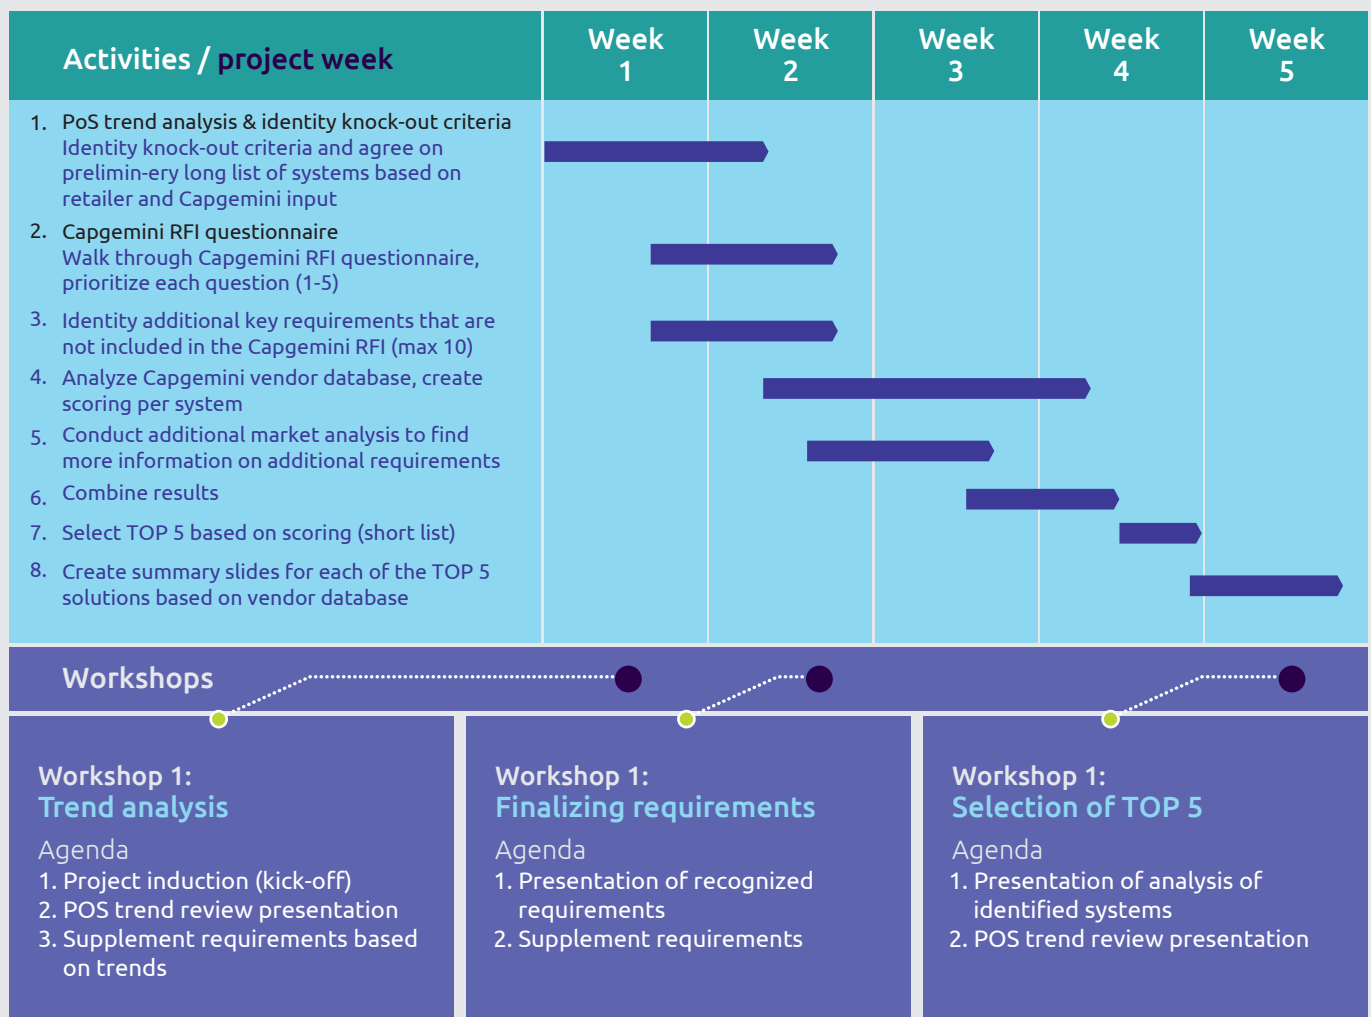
| Activities / project week | Week 1 | Week 2 | Week 3 | Week 4 | Week 5 |
|---|---|---|---|---|---|
| 1. PoS trend analysis & identity knock-out criteria Identity knock-out criteria and agree on prelimin-ery long list of systems based on retailer and Capgemini input | | | | | |
| 2. Capgemini RFI questionnaire Walk through Capgemini RFI questionnaire, prioritize each question (1-5) | | | | | |
| 3. Identity additional key requirements that are not included in the Capgemini RFI (max 10) | | | | | |
| 4. Analyze Capgemini vendor database, create scoring per system | | | | | |
| 5. Conduct additional market analysis to find more information on additional requirements | | | | | |
| 6. Combine results | | | | | |
| 7. Select TOP 5 based on scoring (short list) | | | | | |
| 8. Create summary slides for each of the TOP 5 solutions based on vendor database | | | | | |

Workshops

Workshop 1:
Trend analysis
Agenda
1. Project induction (kick-off)
2. POS trend review presentation
3. Supplement requirements based on trends

Workshop 1:
Finalizing requirements
Agenda
1. Presentation of recognized requirements
2. Supplement requirements

Workshop 1:
Selection of TOP 5
Agenda
1. Presentation of analysis of identified systems
2. POS trend review presentation